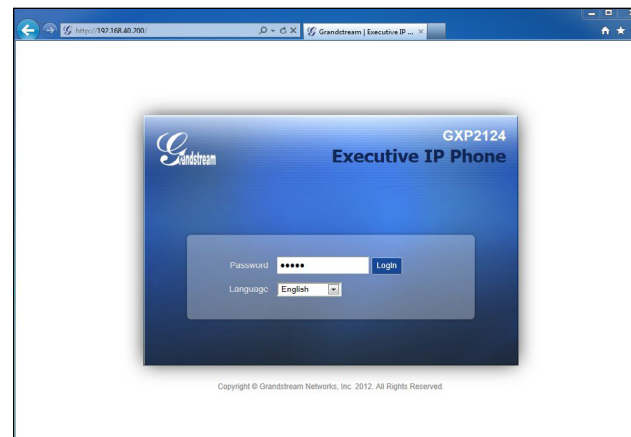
http://192.168.40.200/

Grandstream | Executive IP ... ×

Grandstream

GXP2124

Executive IP Phone

Password •••••

Login

Language English

Copyright © Grandstream Networks, Inc. 2012. All Rights Reserved.